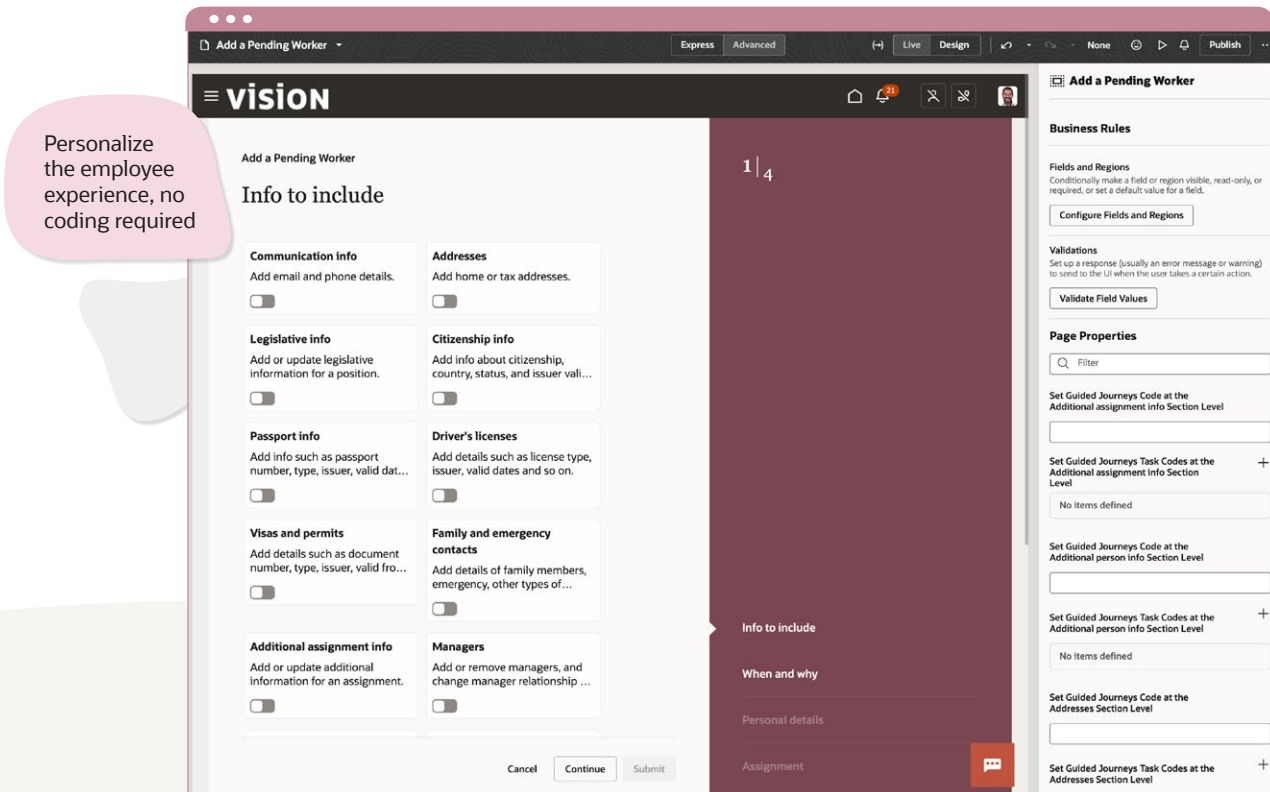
Personalize the employee experience, no coding required

Add a Pending Worker

Express Advanced

(-) Live Design

None

Publish

VISION

21

Add a Pending Worker

Info to include

Communication info
Add email and phone details.

Addresses
Add home or tax addresses.

Legislative info
Add or update legislative information for a position.

Citizenship info
Add info about citizenship, country, status, and issuer vali...

Passport info
Add info such as passport number, type, issuer, valid dat...

Driver's licenses
Add details such as license type, issuer, valid dates and so on.

Visas and permits
Add details such as document number, type, issuer, valid fro...

Family and emergency contacts
Add details of family members, emergency, other types of...

Additional assignment info
Add or update additional information for an assignment.

Managers
Add or remove managers, and change manager relationship ...

Cancel Continue Submit

1 | 4

Info to include

When and why

Personal details

Assignment

Add a Pending Worker

Business Rules

Fields and Regions
Conditionally make a field or region visible, read-only, or required, or set a default value for a field.

Configure Fields and Regions

Validations
Set up a response (usually an error message or warning) to send to the UI when the user takes a certain action.

Validate Field Values

Page Properties

Filter

Set Guided Journeys Code at the Additional assignment info Section Level

Set Guided Journeys Task Codes at the Additional assignment info Section Level

No items defined

Set Guided Journeys Code at the Additional person info Section Level

Set Guided Journeys Task Codes at the Additional person info Section Level

No items defined

Set Guided Journeys Code at the Addresses Section Level

Set Guided Journeys Task Codes at the Addresses Section Level